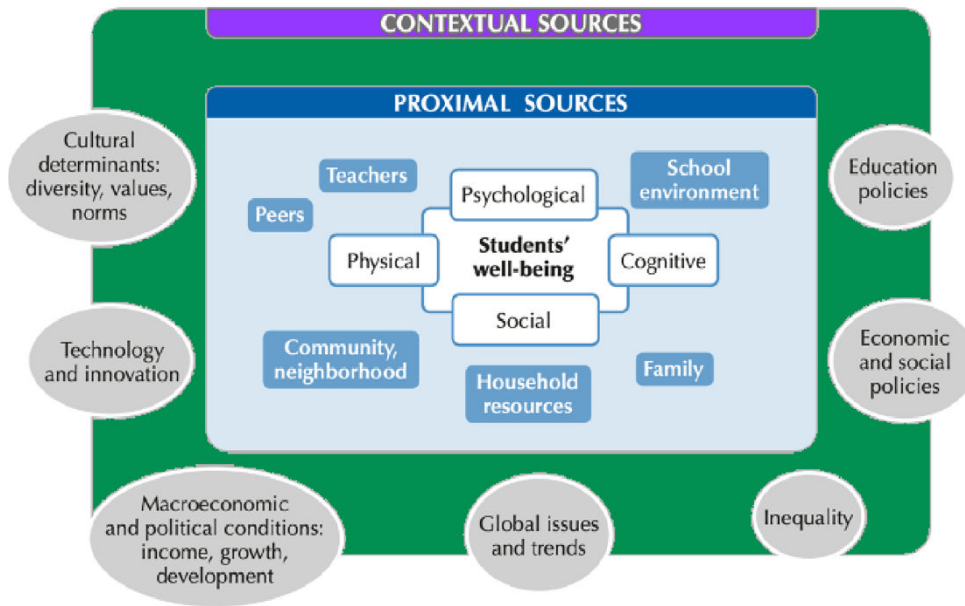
CONTEXTUAL SOURCES

PROXIMAL SOURCES

Cultural determinants: diversity, values, norms

Teachers

Peers

Psychological

School environment

Education policies

Physical

Students' well-being

Cognitive

Social

Technology and innovation

Community, neighborhood

Household resources

Family

Economic and social policies

Macroeconomic and political conditions: income, growth, development

Global issues and trends

Inequality